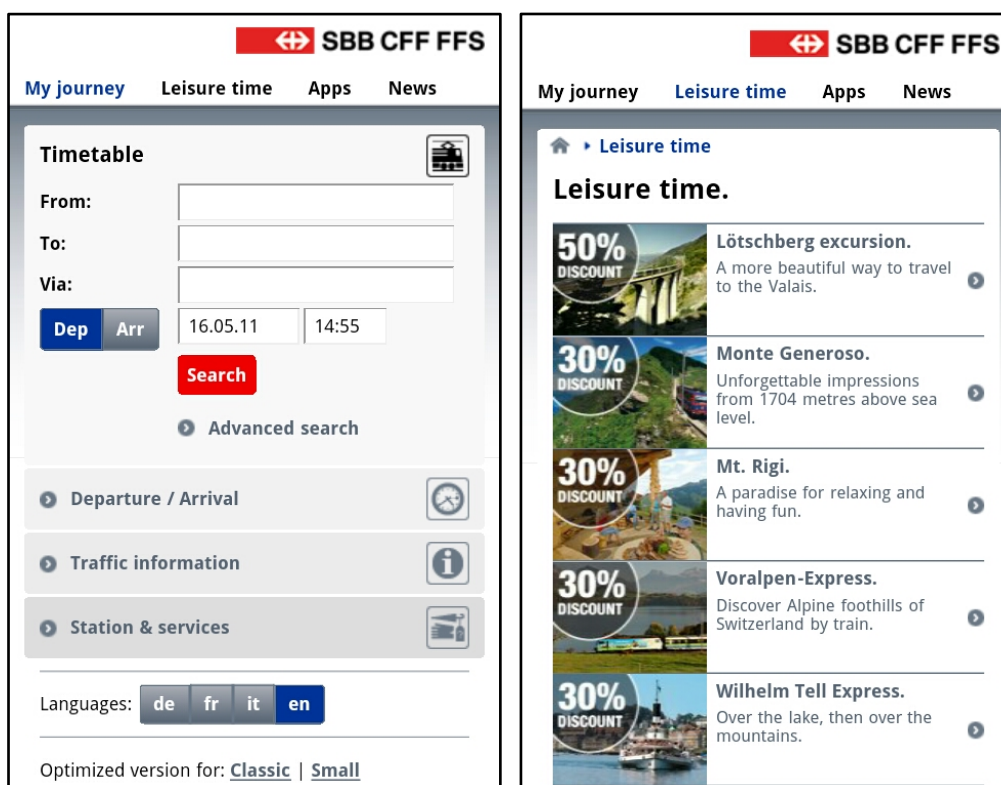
SBB CFF FFS

My journey Leisure time Apps News

Timetable

From:

To:

Via:

Dep Arr 16.05.11 14:55

Search

Advanced search

Departure / Arrival

Traffic information

Station & services

Languages: de fr it en

Optimized version for: Classic | Small

SBB CFF FFS

My journey Leisure time Apps News

Leisure time

Leisure time.

50% DISCOUNT
Lötschberg excursion.
A more beautiful way to travel to the Valais.

30% DISCOUNT
Monte Generoso.
Unforgettable impressions from 1704 metres above sea level.

30% DISCOUNT
Mt. Rigi.
A paradise for relaxing and having fun.

30% DISCOUNT
Voralpen-Express.
Discover Alpine foothills of Switzerland by train.

30% DISCOUNT
Wilhelm Tell Express.
Over the lake, then over the mountains.